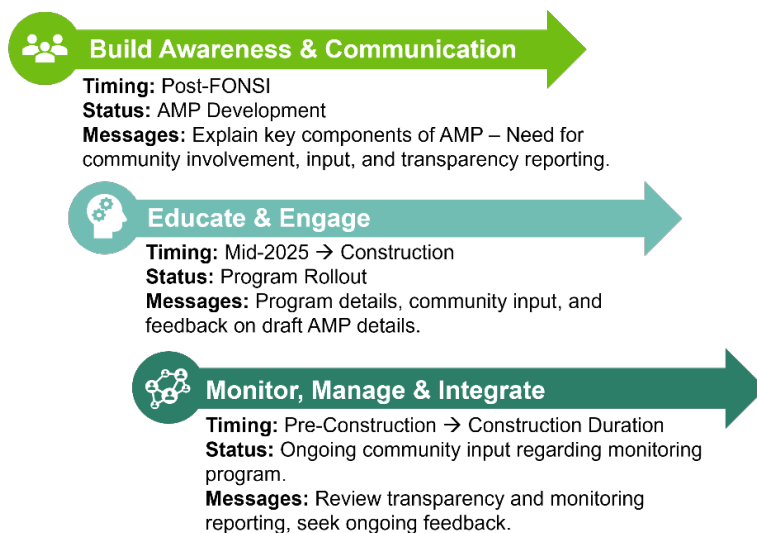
Build Awareness & Communication

Timing: Post-FONSI
Status: AMP Development
Messages: Explain key components of AMP – Need for community involvement, input, and transparency reporting.

Educate & Engage

Timing: Mid-2025 → Construction
Status: Program Rollout
Messages: Program details, community input, and feedback on draft AMP details.

Monitor, Manage & Integrate

Timing: Pre-Construction → Construction Duration
Status: Ongoing community input regarding monitoring program.
Messages: Review transparency and monitoring reporting, seek ongoing feedback.